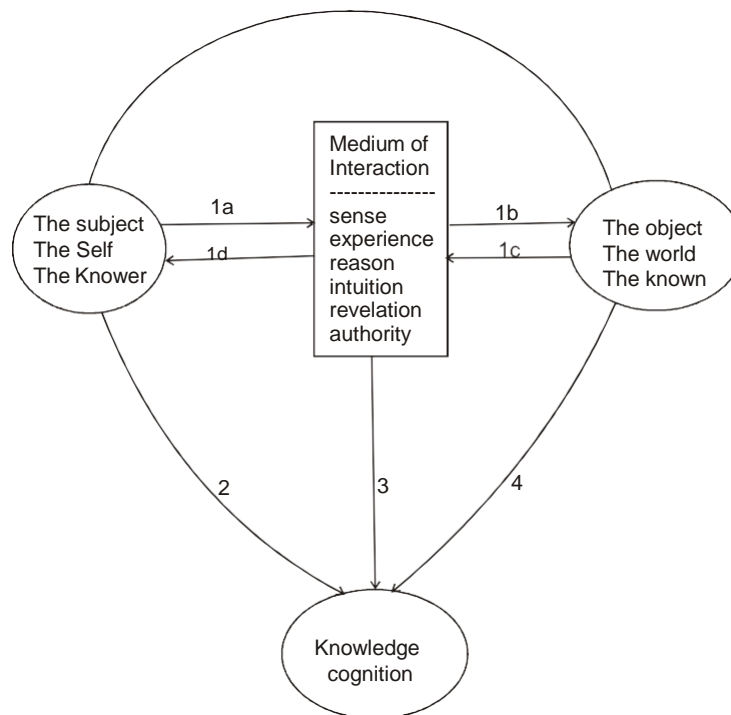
Medium of Interaction
--------------
sense
experience
reason
intuition
revelation
authority

The subject
The Self
The Knower

1a

1d

1b

1c

The object
The world
The known

2

3

4

Knowledge
cognition